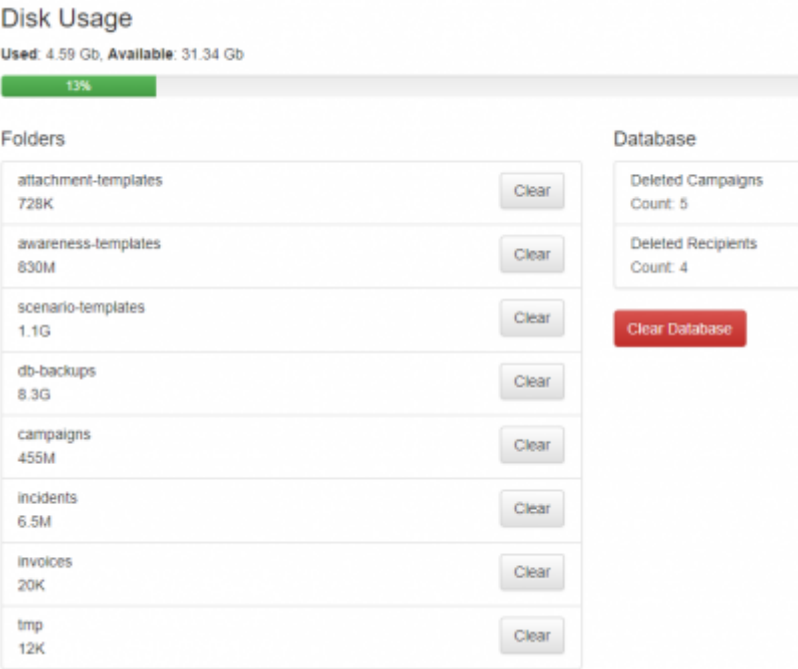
Disk Usage

**Used**: 4.59 Gb, **Available**: 31.34 Gb

13%

Folders

attachment-templates
728K
Clear

awareness-templates
830M
Clear

scenario-templates
1.1G
Clear

db-backups
8.3G
Clear

campaigns
455M
Clear

incidents
6.5M
Clear

invoices
20K
Clear

tmp
12K
Clear

Database

Deleted Campaigns
Count: 5

Deleted Recipients
Count: 4

Clear Database